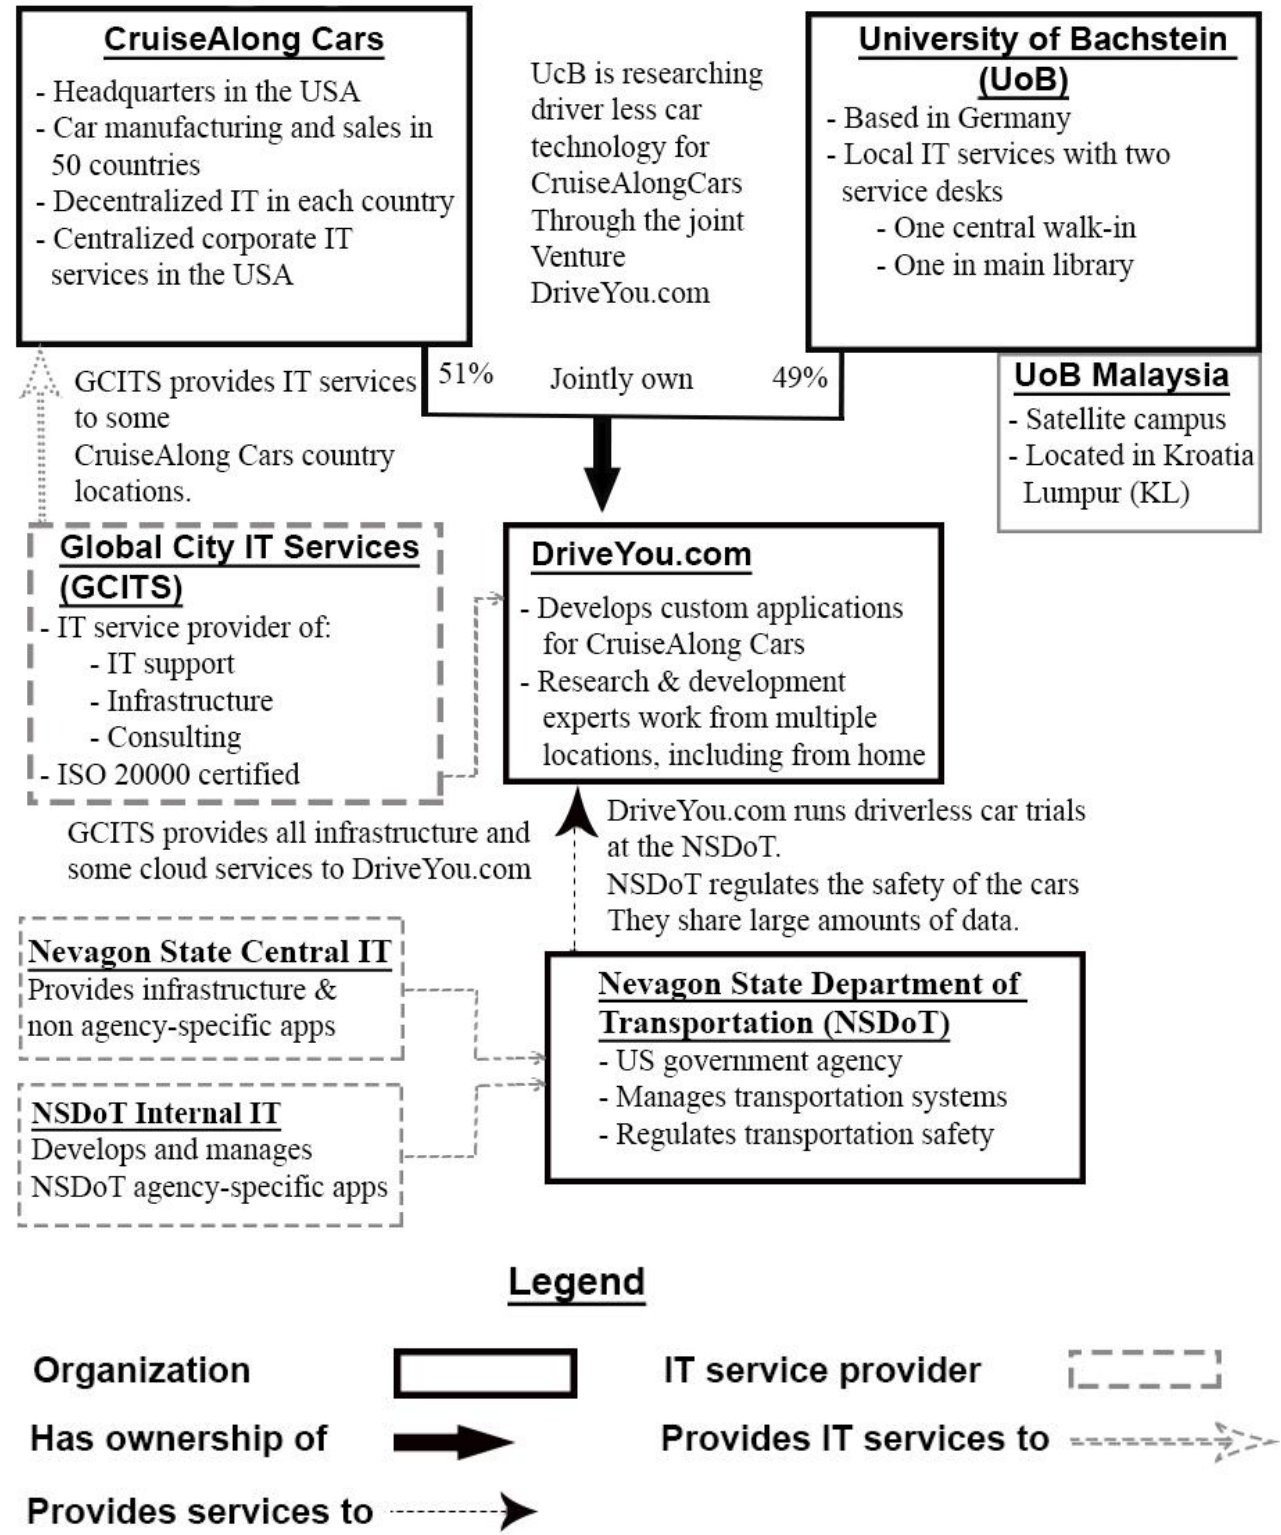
CruiseAlong Cars
- Headquarters in the USA
- Car manufacturing and sales in 50 countries
- Decentralized IT in each country
- Centralized corporate IT services in the USA

UcB is researching driver less car technology for CruiseAlongCars Through the joint Venture DriveYou.com

University of Bachstein (UoB)
- Based in Germany
- Local IT services with two service desks
- One central walk-in
- One in main library

GCITS provides IT services to some CruiseAlong Cars country locations.

51%
Jointly own
49%

UoB Malaysia
- Satellite campus
- Located in Kroatia Lumpur (KL)

Global City IT Services (GCITS)
- IT service provider of:
- IT support
- Infrastructure
- Consulting
- ISO 20000 certified

DriveYou.com
- Develops custom applications for CruiseAlong Cars
- Research & development experts work from multiple locations, including from home

GCITS provides all infrastructure and some cloud services to DriveYou.com

DriveYou.com runs driverless car trials at the NSDoT.
NSDoT regulates the safety of the cars
They share large amounts of data.

Nevagon State Central IT
Provides infrastructure & non agency-specific apps

Nevagon State Department of Transportation (NSDoT)
- US government agency
- Manages transportation systems
- Regulates transportation safety

NSDoT Internal IT
Develops and manages NSDoT agency-specific apps

Legend
Organization
IT service provider
Has ownership of
Provides IT services to
Provides services to